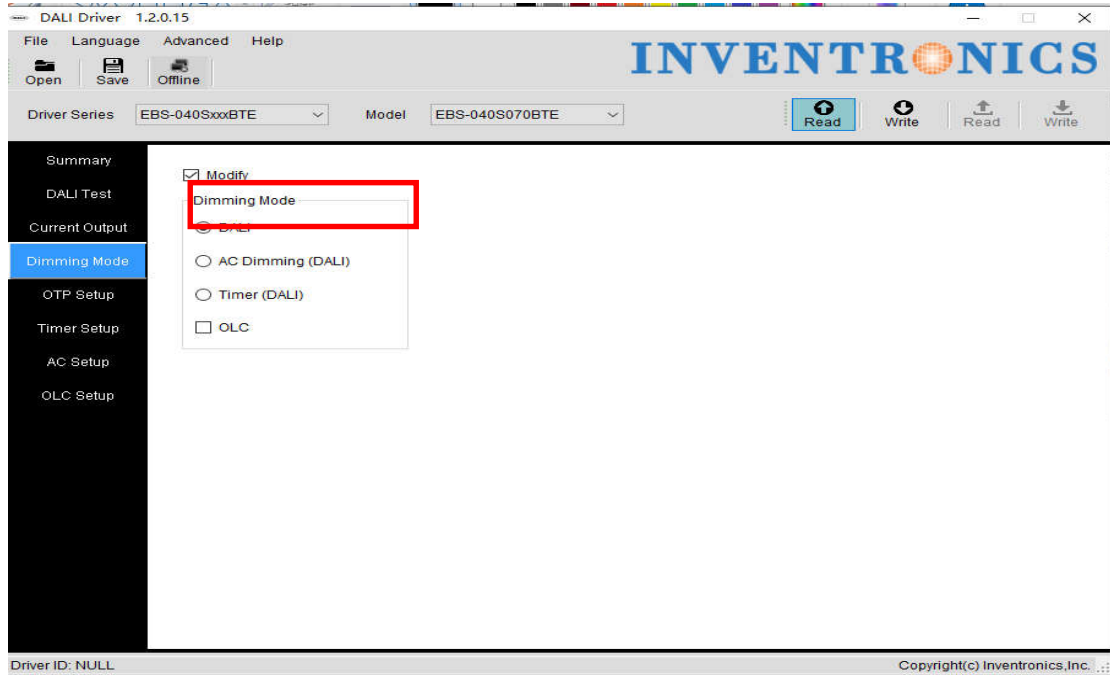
DALI Driver 1.2.0.15

File Language Advanced Help

Open Save Offline

INVENTRONICS

Driver Series EBS-040SxxxBTE Model EBS-040S070BTE

Read Write Read Write

Summary
DALI Test
Current Output
Dimming Mode
OTP Setup
Timer Setup
AC Setup
OLC Setup

Modify

Dimming Mode

DALI

AC Dimming (DALI)

Timer (DALI)

OLC

Driver ID: NULL

Copyright(c) Inventronics,Inc.